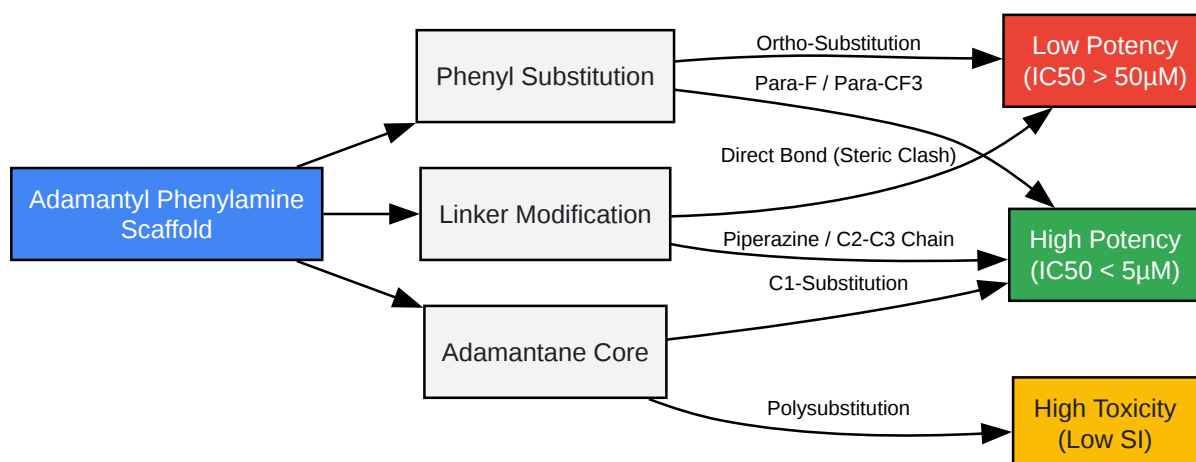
Adamantyl Phenylamine Scaffold

Phenyl Substitution

Linker Modification

Adamantane Core

Ortho-Substitution

Para-F / Para-CF3

Direct Bond (Steric Clash)

Piperazine / C2-C3 Chain

C1-Substitution

Polysubstitution

Low Potency (IC50 > 50μM)

High Potency (IC50 < 5μM)

High Toxicity (Low SI)